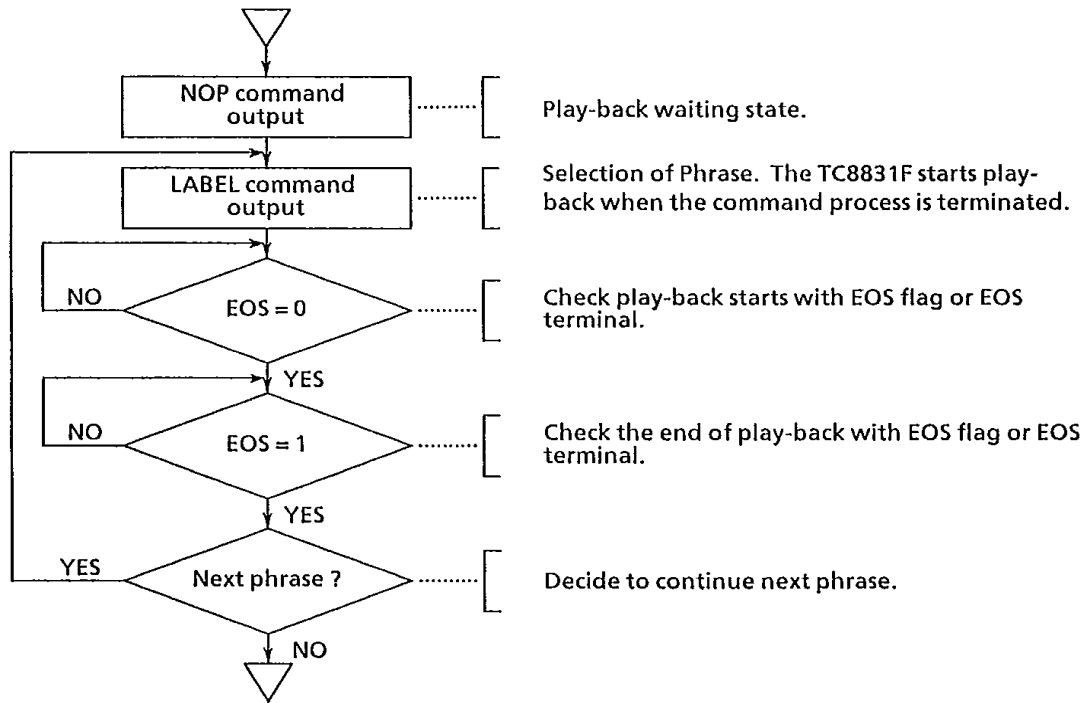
NOP command output

Play-back waiting state.

LABEL command output

Selection of Phrase. The TC8831F starts playback when the command process is terminated.

NO

EOS = 0

Check play-back starts with EOS flag or EOS terminal.

YES

NO

EOS = 1

Check the end of play-back with EOS flag or EOS terminal.

YES

YES

Next phrase ?

Decide to continue next phrase.

NO